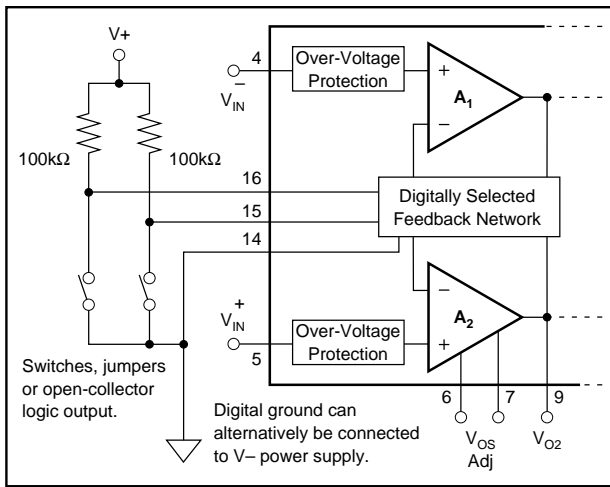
V+

100kΩ

100kΩ

4

$V_{IN}^{-}$

Over-Voltage Protection

$A_1$

+

–

16

15

14

Digitally Selected Feedback Network

$V_{IN}^{+}$

5

Over-Voltage Protection

$A_2$

–

+

6

7

9

$V_{OS}$ Adj

$V_{O2}$

Switches, jumpers or open-collector logic output.

Digital ground can alternatively be connected to V– power supply.